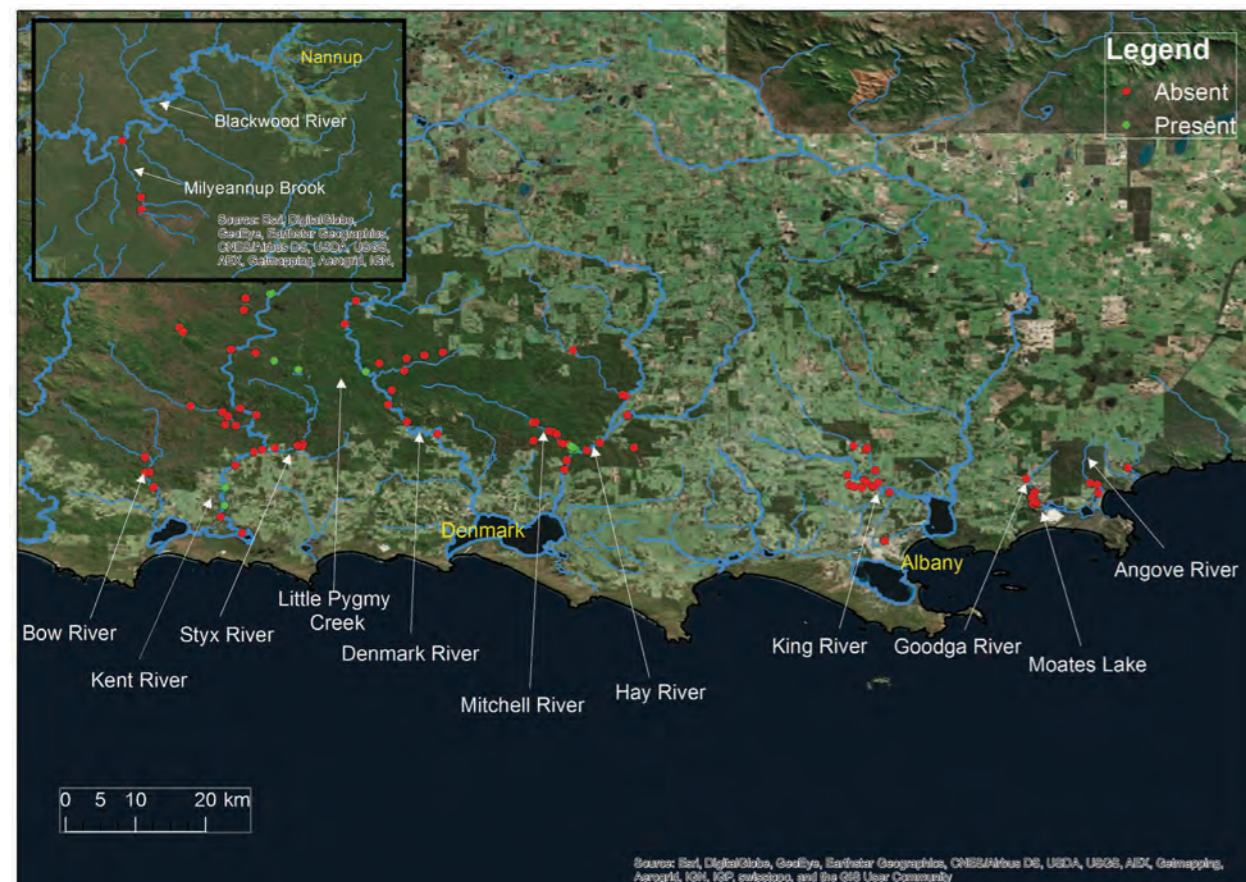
Nannup

Blackwood River

Milyeannup Brook

Source: Esri, DigitalGlobe, GeoEye, Earthstar Geographics, CNES/Airbus DS, USDA, USGS, AEX, Getmapping, Aerogrid, IGN,

Legend
Absent
Present

Denmark

Albany

Bow River

Kent River

Styx River

Little Pygmy Creek

Denmark River

Mitchell River

Hay River

King River

Goodga River

Moates Lake

Angove River

0 5 10 20 km

Source: Esri, DigitalGlobe, GeoEye, Earthstar Geographics, CNES/Airbus DS, USDA, USGS, AEX, Getmapping, Aerogrid, IGN, IGP, swisstopo, and the GIS User Community